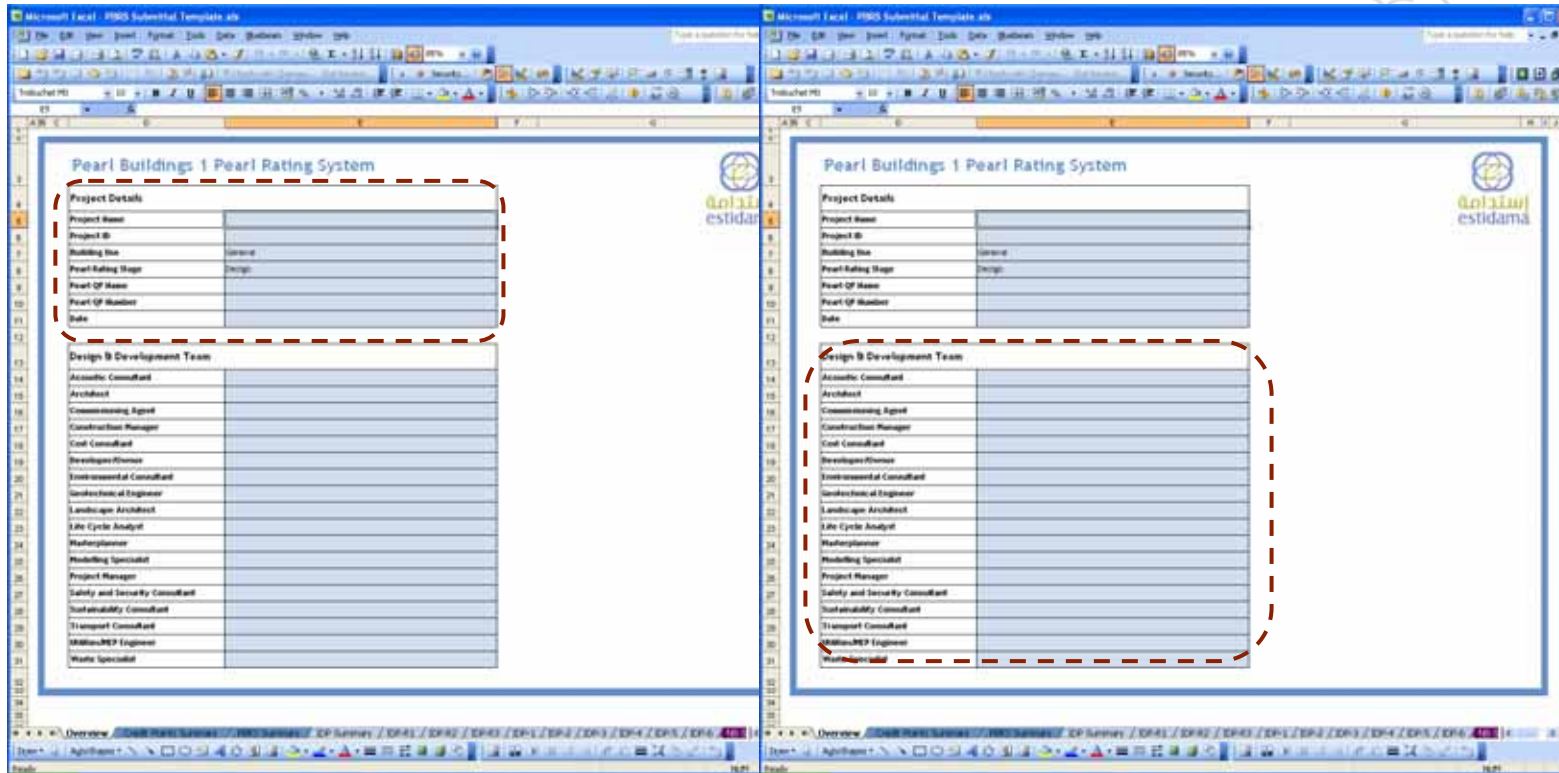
Microsoft Excel - PBRS Submittal Template.xls

File Edit View Insert Format Tools Data Window Help

Pearl Buildings 1 Pearl Rating System

استدامة
estidama

| Project Details | |
|---|---|
| Project Name | |
| Project ID | |
| Building Use | General |
| Pearl Rating Stage | Design |
| Pearl QP Name | |
| Pearl QP Number | |
| Date | |

| Design & Development Team | |
|---|---|
| Acoustic Consultant | |
| Architect | |
| Commissioning Agent | |
| Construction Manager | |
| Cost Consultant | |
| Developer/Owner | |
| Environmental Consultant | |
| Geotechnical Engineer | |
| Landscape Architect | |
| Life Cycle Analyst | |
| Masterplanner | |
| Modelling Specialist | |
| Project Manager | |
| Safety and Security Consultant | |
| Sustainability Consultant | |
| Transport Consultant | |
| Utilities/MEP Engineer | |
| Waste Specialist | |

Overview / Credit Points Summary / PBRS Summary / IDP Summary / IDP-R1 / IDP-R2 / IDP-R3 / IDP-1 / IDP-2 / IDP-3 / IDP-4 / IDP-5 / IDP-6

Ready

Microsoft Excel - PBRS Submittal Template.xls

File Edit View Insert Format Tools Data Window Help

Pearl Buildings 1 Pearl Rating System

استدامة
estidama

| Project Details | |
|---|---|
| Project Name | |
| Project ID | |
| Building Use | General |
| Pearl Rating Stage | Design |
| Pearl QP Name | |
| Pearl QP Number | |
| Date | |

| Design & Development Team | |
|---|---|
| Acoustic Consultant | |
| Architect | |
| Commissioning Agent | |
| Construction Manager | |
| Cost Consultant | |
| Developer/Owner | |
| Environmental Consultant | |
| Geotechnical Engineer | |
| Landscape Architect | |
| Life Cycle Analyst | |
| Masterplanner | |
| Modelling Specialist | |
| Project Manager | |
| Safety and Security Consultant | |
| Sustainability Consultant | |
| Transport Consultant | |
| Utilities/MEP Engineer | |
| Waste Specialist | |

Overview / Credit Points Summary / PBRS Summary / IDP Summary / IDP-R1 / IDP-R2 / IDP-R3 / IDP-1 / IDP-2 / IDP-3 / IDP-4 / IDP-5 / IDP-6

Ready